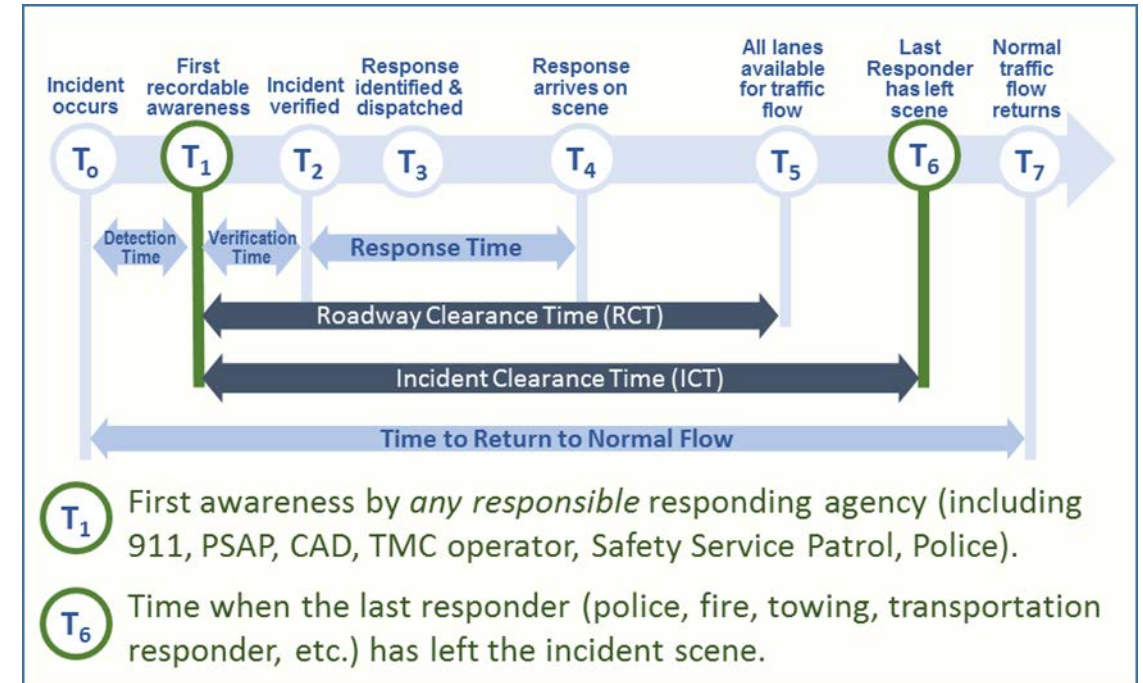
Incident occurs

First recordable awareness

Incident verified

Response identified & dispatched

Response arrives on scene

All lanes available for traffic flow

Last Responder has left scene

Normal traffic flow returns

$T_o$ $T_1$ $T_2$ $T_3$ $T_4$ $T_5$ $T_6$ $T_7$

Detection Time

Verification Time

Response Time

Roadway Clearance Time (RCT)

Incident Clearance Time (ICT)

Time to Return to Normal Flow

$T_1$ First awareness by *any responsible* responding agency (including 911, PSAP, CAD, TMC operator, Safety Service Patrol, Police).

$T_6$ Time when the last responder (police, fire, towing, transportation responder, etc.) has left the incident scene.